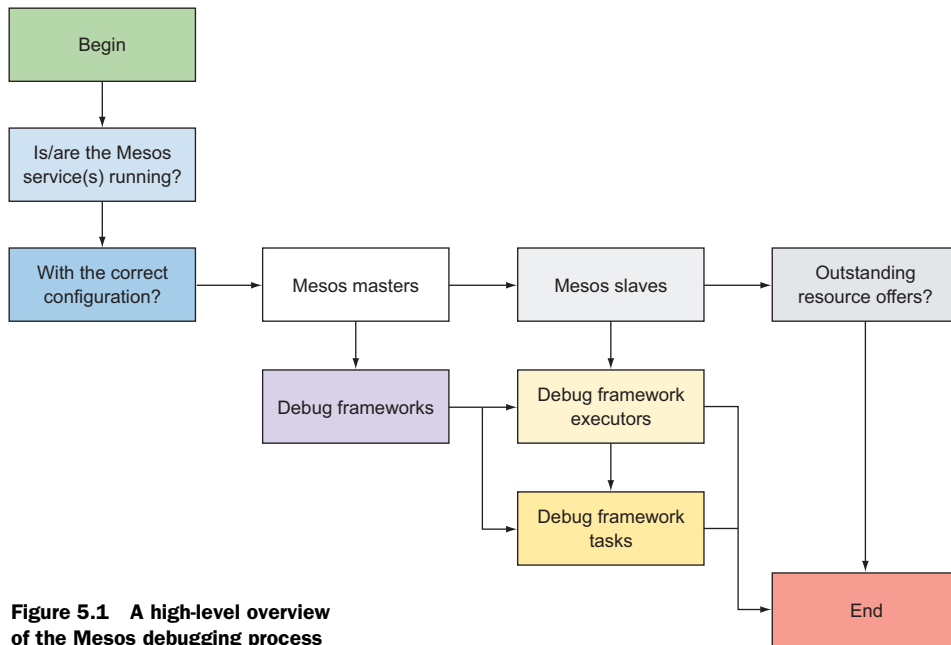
Begin

Is/are the Mesos service(s) running?

With the correct configuration?

Mesos masters

Mesos slaves

Outstanding resource offers?

Debug frameworks

Debug framework executors

Debug framework tasks

End

Figure 5.1 A high-level overview of the Mesos debugging process